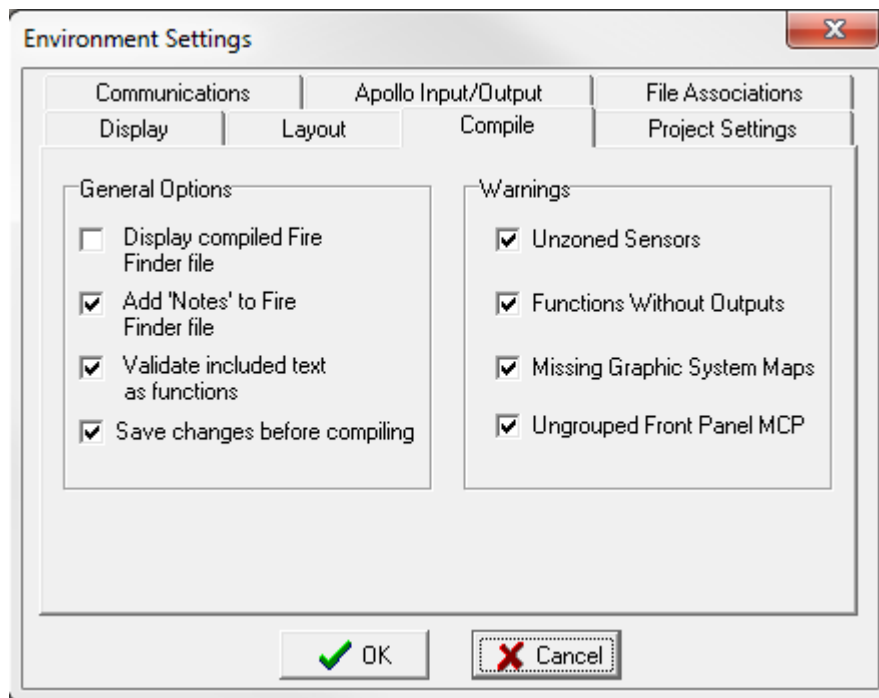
Environment Settings

Communications | Apollo Input/Output | File Associations
Display | Layout | Compile | Project Settings

General Options

Display compiled Fire Finder file

Add 'Notes' to Fire Finder file

Validate included text as functions

Save changes before compiling

Warnings

Unzoned Sensors

Functions Without Outputs

Missing Graphic System Maps

Ungrouped Front Panel MCP

OK

Cancel